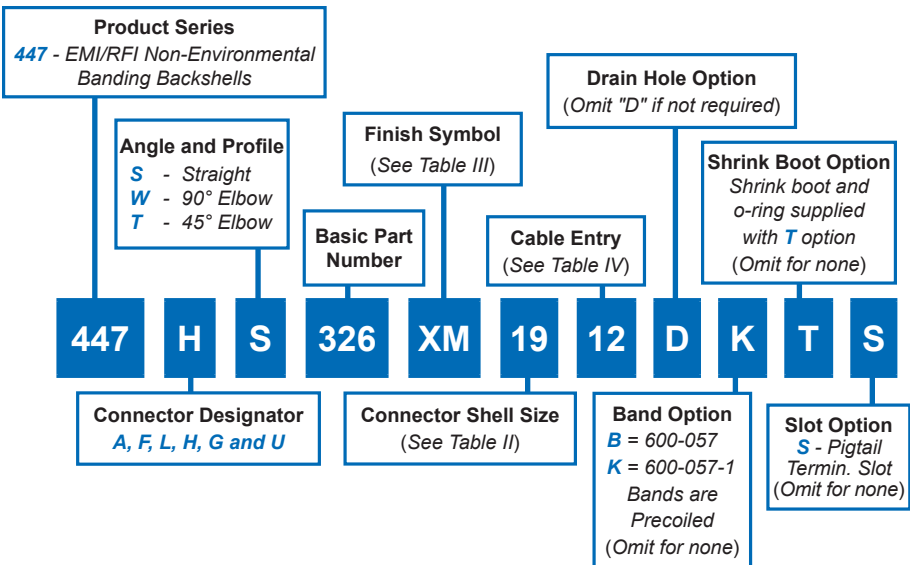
Product Series
447 - EMI/RFI Non-Environmental Banding Backshells

Angle and Profile
S - Straight
W - 90° Elbow
T - 45° Elbow

Finish Symbol
(See Table III)

Basic Part Number

Drain Hole Option
(Omit "D" if not required)

Cable Entry
(See Table IV)

Shrink Boot Option
Shrink boot and o-ring supplied with T option
(Omit for none)

447 H S 326 XM 19 12 D K T S

Connector Designator
A, F, L, H, G and U

Connector Shell Size
(See Table II)

Band Option
B = 600-057
K = 600-057-1
Bands are Precoiled
(Omit for none)

Slot Option
S - Pigtail Termin. Slot
(Omit for none)